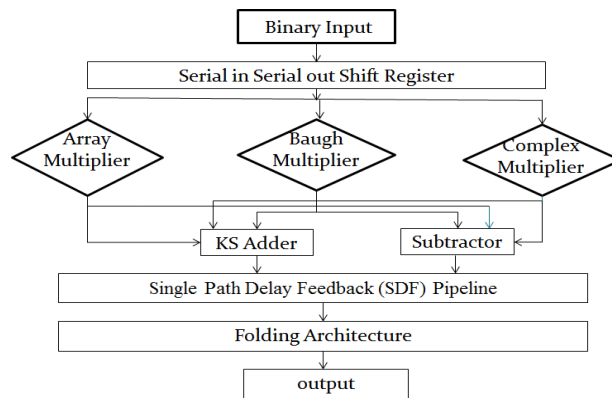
Binary Input

Serial in Serial out Shift Register

Array Multiplier

Baugh Multiplier

Complex Multiplier

KS Adder

Subtractor

Single Path Delay Feedback (SDF) Pipeline

Folding Architecture

output